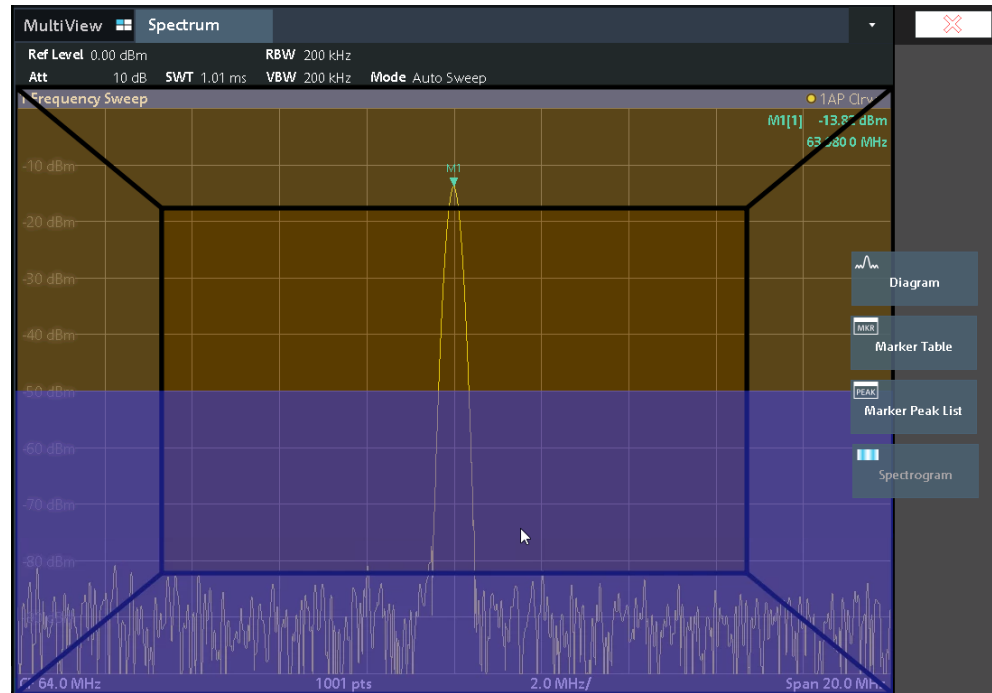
MultiView Spectrum

Ref Level 0.00 dBm RBW 200 kHz
Att 10 dB SWT 1.01 ms VBW 200 kHz Mode Auto Sweep

1 Frequency Sweep ● 1AP Clrw
M1[1] -13.8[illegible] dBm
63.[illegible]80 0 MHz

M1

-10 dBm
-20 dBm
-30 dBm
-40 dBm
-50 dBm
-60 dBm
-70 dBm
-80 dBm

Diagram
MKR
Marker Table
PEAK
Marker Peak List
Spectrogram

CF 64.0 MHz 1001 pts 2.0 MHz/ Span 20.0 MHz